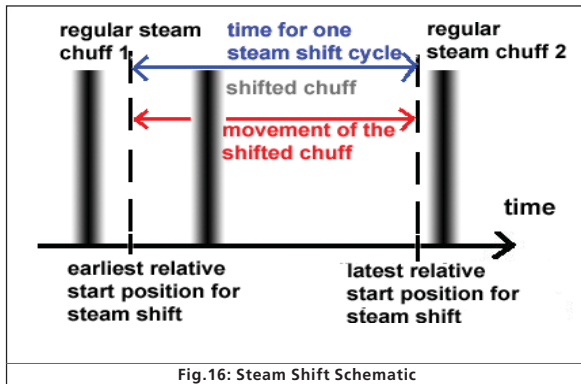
regular steam chuff 1

time for one steam shift cycle

regular steam chuff 2

shifted chuff

movement of the shifted chuff

time

earliest relative start position for steam shift

latest relative start position for steam shift

Fig.16: Steam Shift Schematic